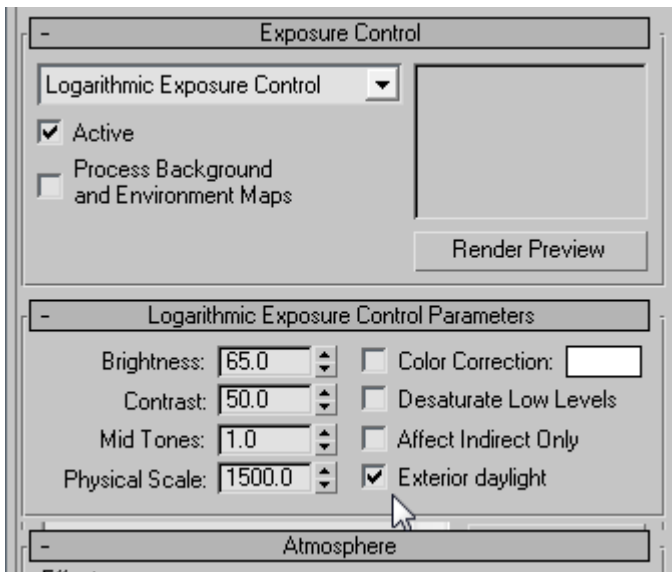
- Exposure Control

Logarithmic Exposure Control

Active

Process Background and Environment Maps

Render Preview

- Logarithmic Exposure Control Parameters

Brightness: 65.0

Contrast: 50.0

Mid Tones: 1.0

Physical Scale: 1500.0

Color Correction:

Desaturate Low Levels

Affect Indirect Only

Exterior daylight

- Atmosphere